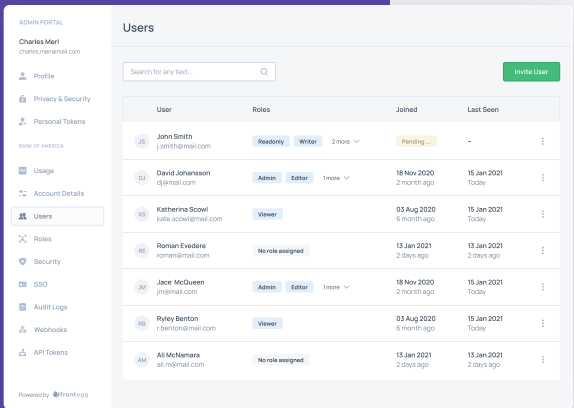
ADMIN PORTAL

Charles Merl
charles.merl@mail.com

Profile
Privacy & Security
Personal Tokens

BANK OF AMERICA

Usage
Account Details
Users
Roles
Security
SSO
Audit Logs
Webhooks
API Tokens

Powered by frontegg

Users

Search for any text...

Invite User

| | User | Roles | Joined | Last Seen | |
|---|---|---|---|---|---|
| JS | John Smith j.smith@mail.com | Readonly Writer 2 more | Pending ... | – | ⋮ |
| DJ | David Johansson dj@mail.com | Admin Editor 1 more | 18 Nov 2020 2 month ago | 15 Jan 2021 Today | ⋮ |
| KS | Katherina Scowl kate.scowl@mail.com | Viewer | 03 Aug 2020 6 month ago | 15 Jan 2021 Today | ⋮ |
| RE | Roman Evedere roman@mail.com | No role assigned | 13 Jan 2021 2 days ago | 13 Jan 2021 2 days ago | ⋮ |
| JM | Jace McQueen jm@mail.com | Admin Editor 1 more | 18 Nov 2020 2 month ago | 15 Jan 2021 Today | ⋮ |
| RB | Ryley Benton r.benton@mail.com | Viewer | 03 Aug 2020 6 month ago | 15 Jan 2021 Today | ⋮ |
| AM | Ali McNamara ali.m@mail.com | No role assigned | 13 Jan 2021 2 days ago | 13 Jan 2021 2 days ago | ⋮ |